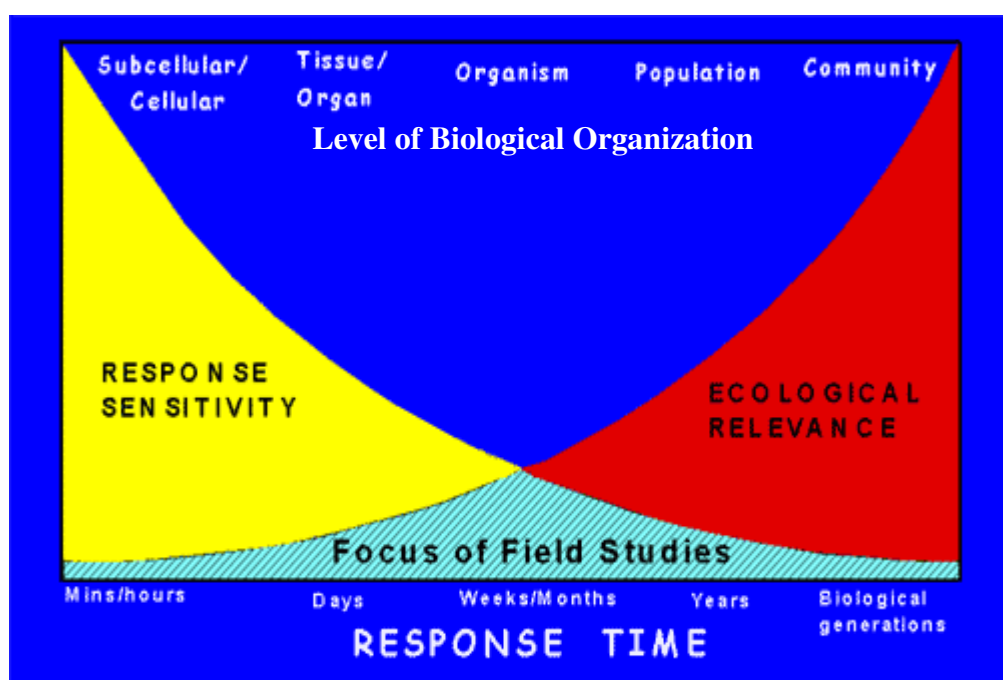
Subcellular/ Cellular

Tissue/ Organ

Organism

Population

Community

Level of Biological Organization

RESPONSE SENSITIVITY

ECOLOGICAL RELEVANCE

Focus of Field Studies

Mins/hours

Days

Weeks/Months

Years

Biological generations

RESPONSE TIME